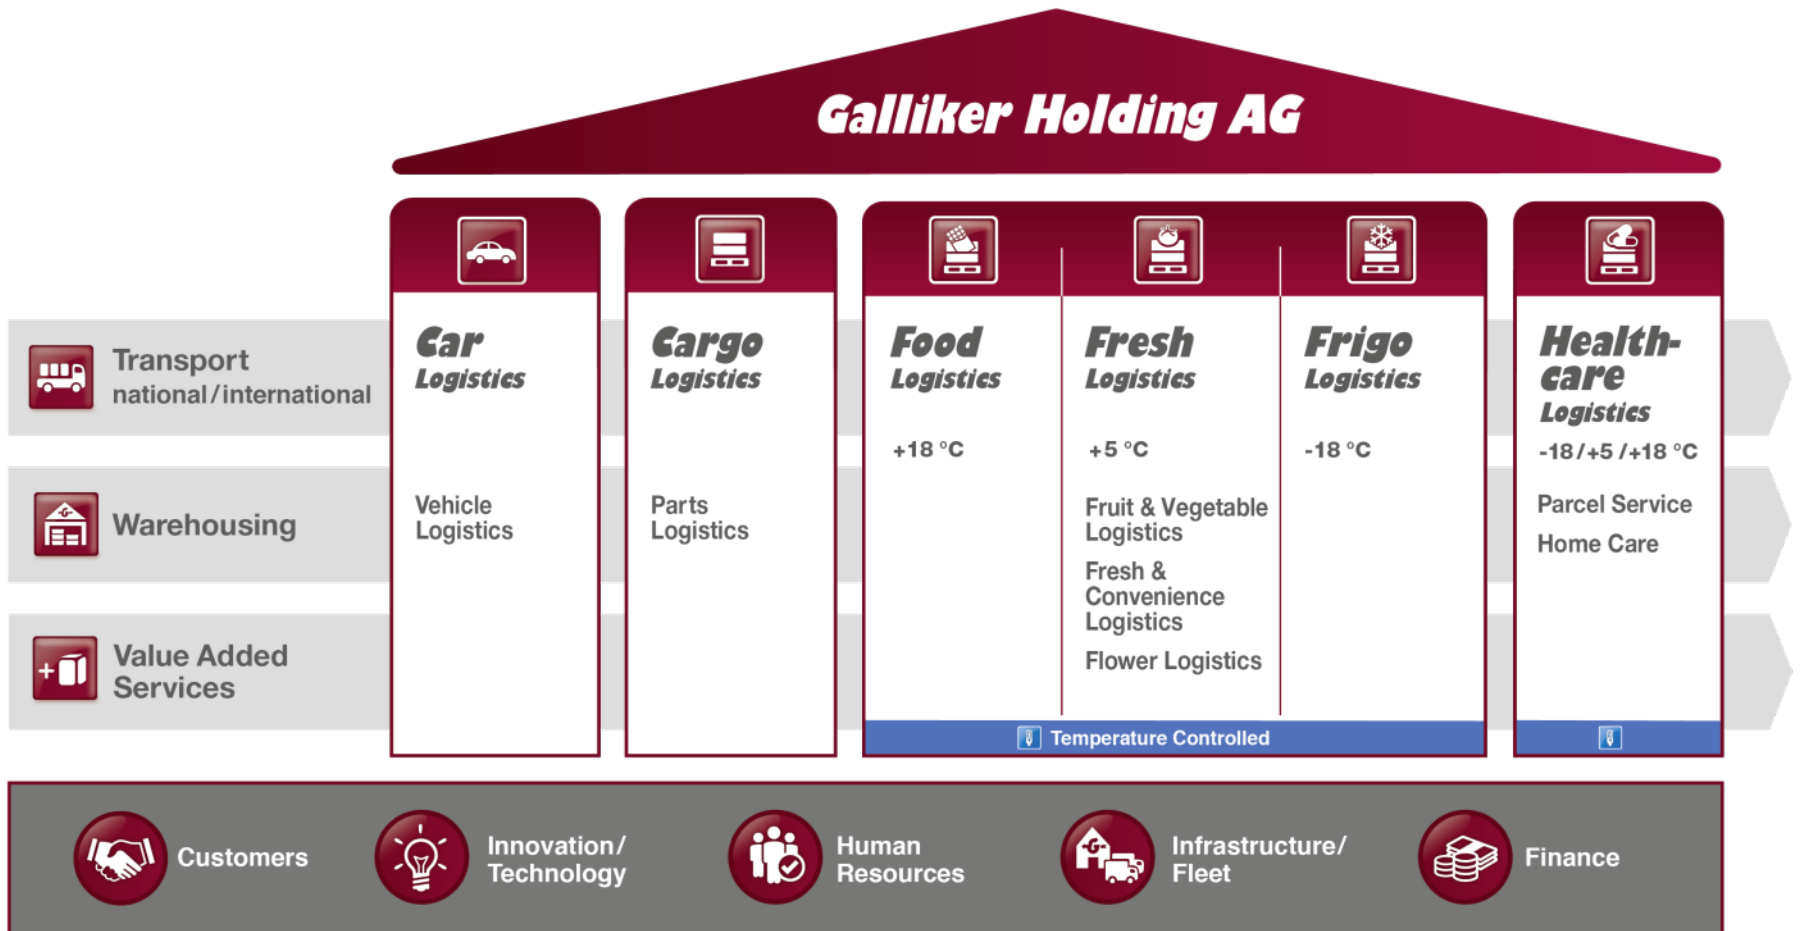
Galliker Holding AG

Transport national/international

Warehousing

Value Added Services

Car Logistics

Vehicle Logistics

Cargo Logistics

Parts Logistics

Food Logistics

+18 °C

Fresh Logistics

+5 °C

Fruit & Vegetable Logistics

Fresh & Convenience Logistics

Flower Logistics

Frigo Logistics

-18 °C

Healthcare Logistics

-18/+5/+18 °C

Parcel Service

Home Care

Temperature Controlled

Customers

Innovation/ Technology

Human Resources

Infrastructure/ Fleet

Finance